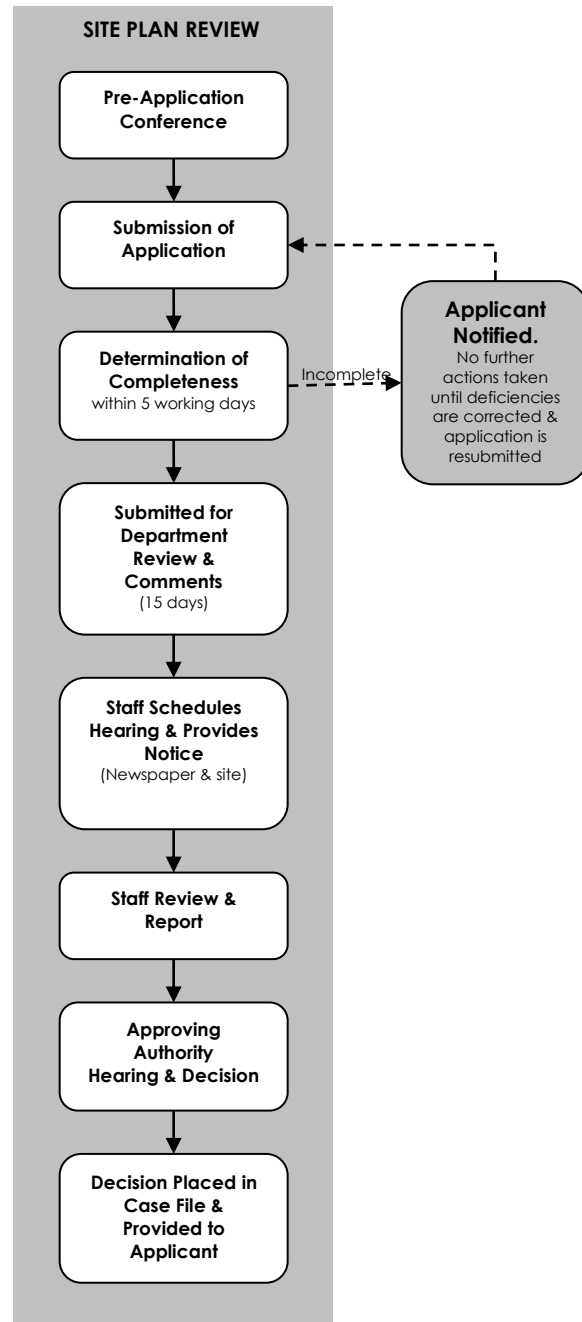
SITE PLAN REVIEW

Pre-Application Conference

Submission of Application

Determination of Completeness
within 5 working days

Incomplete

Applicant Notified.
No further actions taken until deficiencies are corrected & application is resubmitted

Submitted for Department Review & Comments
(15 days)

Staff Schedules Hearing & Provides Notice
(Newspaper & site)

Staff Review & Report

Approving Authority Hearing & Decision

Decision Placed in Case File & Provided to Applicant